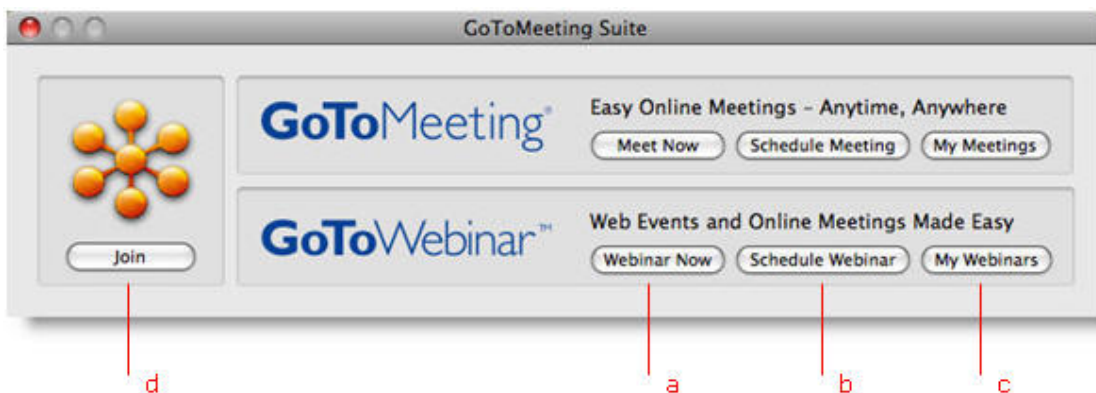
GoToMeeting Suite

GoToMeeting®

Easy Online Meetings – Anytime, Anywhere

Meet Now

Schedule Meeting

My Meetings

Join

GoToWebinar™

Web Events and Online Meetings Made Easy

Webinar Now

Schedule Webinar

My Webinars

d

a

b

c